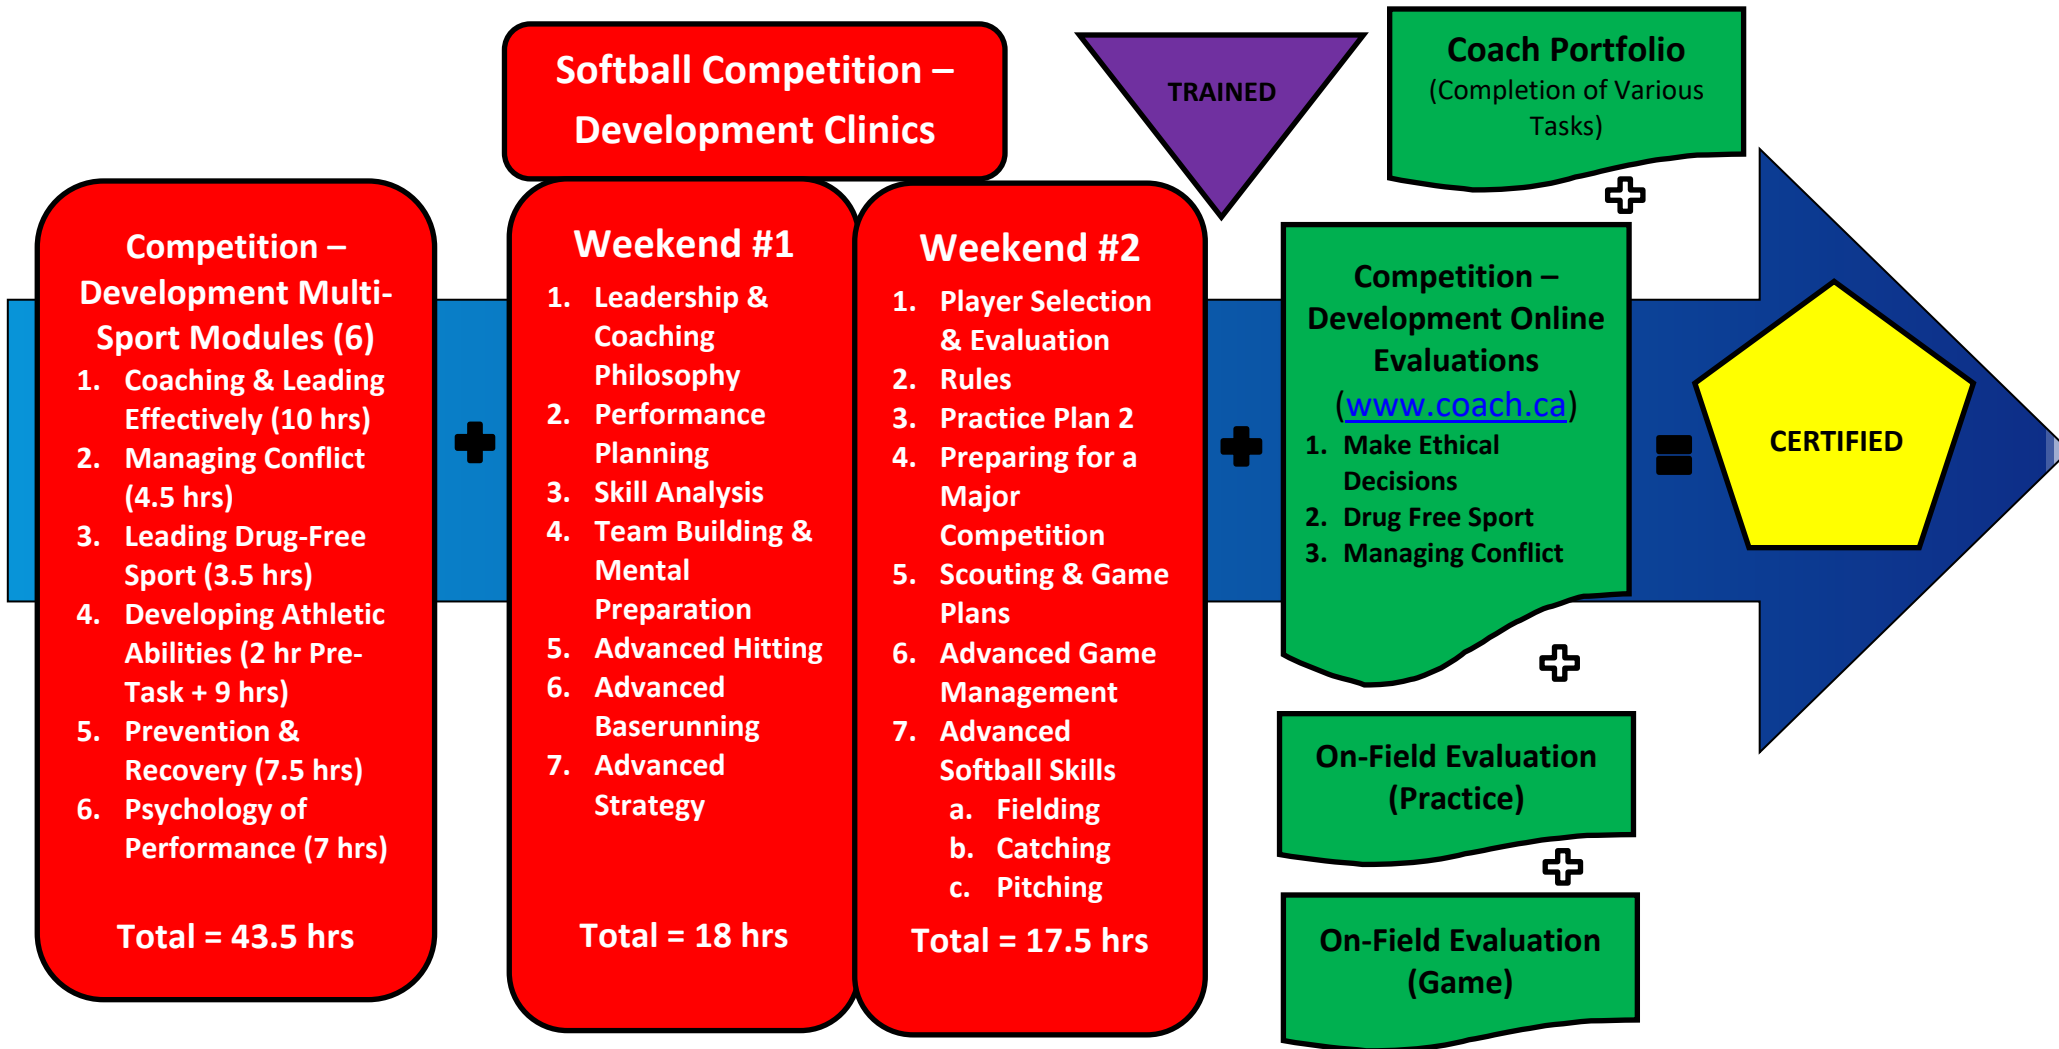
Softball Competition – Development Clinics

TRAINED

Coach Portfolio
(Completion of Various Tasks)

Competition – Development Multi-Sport Modules (6)
1. Coaching & Leading Effectively (10 hrs)
2. Managing Conflict (4.5 hrs)
3. Leading Drug-Free Sport (3.5 hrs)
4. Developing Athletic Abilities (2 hr Pre-Task + 9 hrs)
5. Prevention & Recovery (7.5 hrs)
6. Psychology of Performance (7 hrs)

Total = 43.5 hrs

Weekend #1
1. Leadership & Coaching Philosophy
2. Performance Planning
3. Skill Analysis
4. Team Building & Mental Preparation
5. Advanced Hitting
6. Advanced Baserunning
7. Advanced Strategy

Total = 18 hrs

Weekend #2
1. Player Selection & Evaluation
2. Rules
3. Practice Plan 2
4. Preparing for a Major Competition
5. Scouting & Game Plans
6. Advanced Game Management
7. Advanced Softball Skills
a. Fielding
b. Catching
c. Pitching

Total = 17.5 hrs

Competition – Development Online Evaluations (www.coach.ca)
1. Make Ethical Decisions
2. Drug Free Sport
3. Managing Conflict

CERTIFIED

On-Field Evaluation (Practice)

On-Field Evaluation (Game)